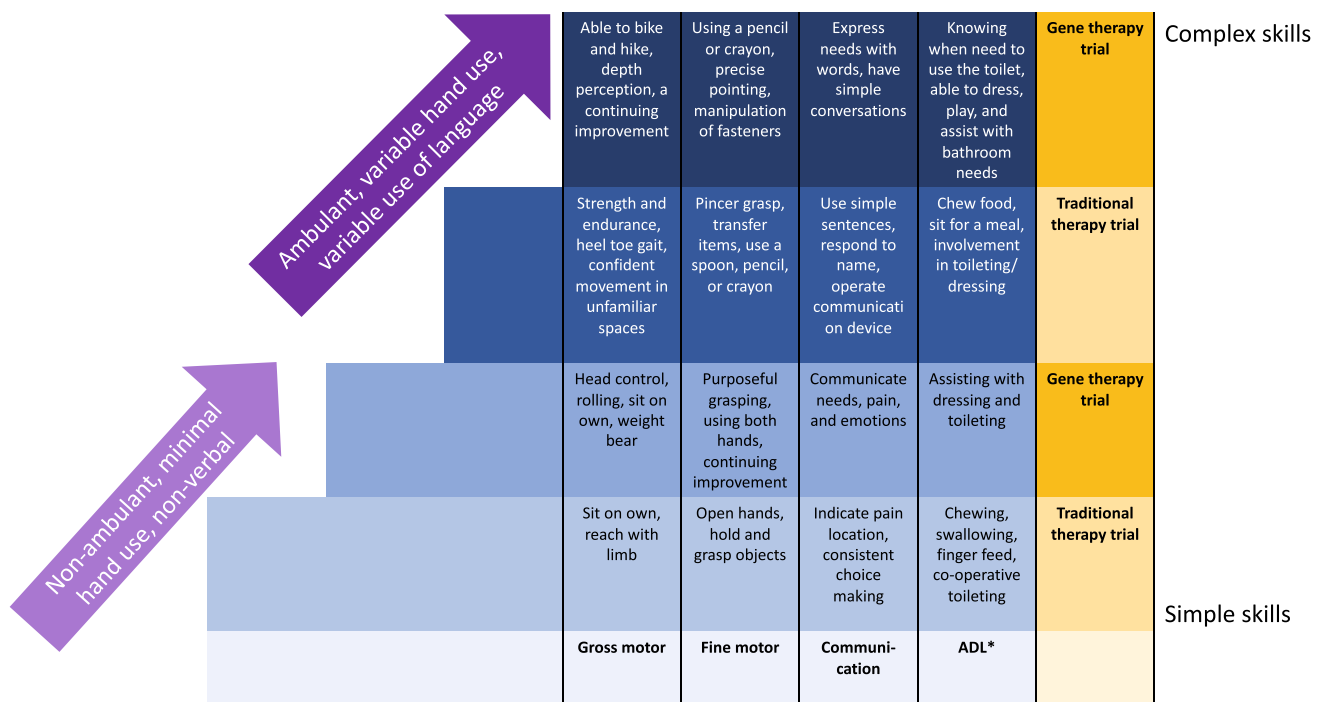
Ambulant, variable hand use, variable use of language

Non-ambulant, minimal hand use, non-verbal

| Able to bike and hike, depth perception, a continuing improvement | Using a pencil or crayon, precise pointing, manipulation of fasteners | Express needs with words, have simple conversations | Knowing when need to use the toilet, able to dress, play, and assist with bathroom needs | Gene therapy trial |
|---|---|---|---|---|
| Strength and endurance, heel toe gait, confident movement in unfamiliar spaces | Pincer grasp, transfer items, use a spoon, pencil, or crayon | Use simple sentences, respond to name, operate communication device | Chew food, sit for a meal, involvement in toileting/ dressing | Traditional therapy trial |
| Head control, rolling, sit on own, weight bear | Purposeful grasping, using both hands, continuing improvement | Communicate needs, pain, and emotions | Assisting with dressing and toileting | Gene therapy trial |
| Sit on own, reach with limb | Open hands, hold and grasp objects | Indicate pain location, consistent choice making | Chewing, swallowing, finger feed, co-operative toileting | Traditional therapy trial |
| Gross motor | Fine motor | Communication | ADL* | |

Complex skills

Simple skills